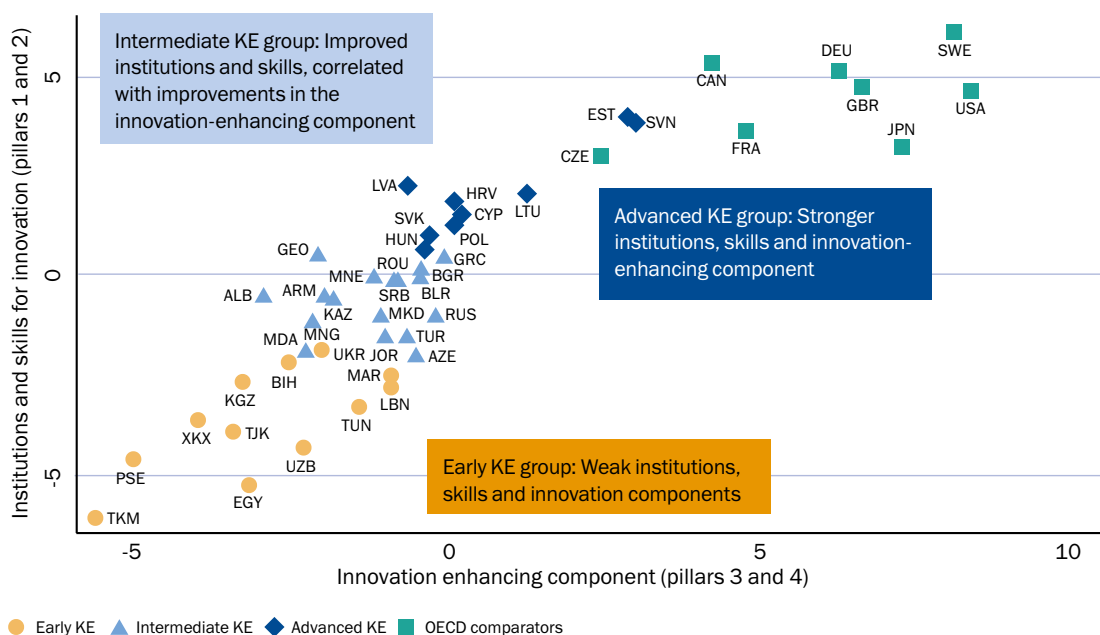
Intermediate KE group: Improved institutions and skills, correlated with improvements in the innovation-enhancing component

Advanced KE group: Stronger institutions, skills and innovation-enhancing component

Early KE group: Weak institutions, skills and innovation components

SWE
CAN
DEU
GBR
USA
EST
SVN
JPN
FRA
CZE
LVA
HRV
LTU
CYP
SVK
HUN
POL
GEO
GRC
ROU
MNE
BGR
ALB
ARM
SRB
BLR
KAZ
MKD
RUS
MDA
MNG
TUR
UKR
JOR
AZE
BIH
MAR
KGZ
LBN
TUN
XKX
TJK
UZB
PSE
EGY
TKM

Institutions and skills for innovation (pillars 1 and 2)

5
0
-5

-5
0
5
10

Innovation enhancing component (pillars 3 and 4)

Early KE
Intermediate KE
Advanced KE
OECD comparators